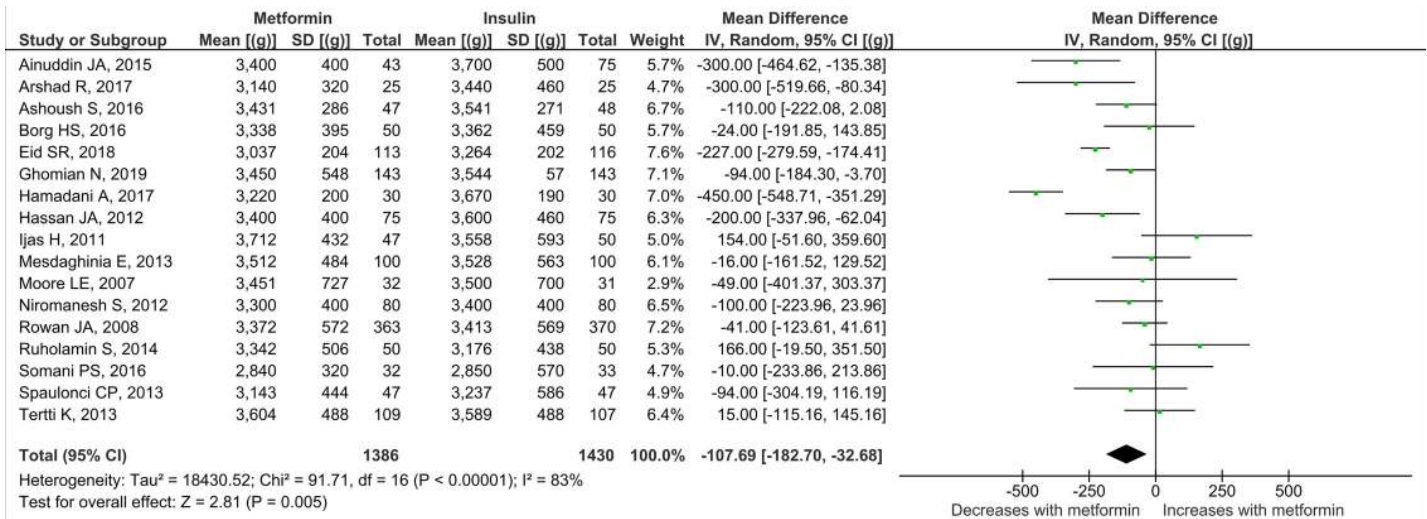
| Study or Subgroup | Metformin Mean [(g)] | Metformin SD [(g)] | Metformin Total | Insulin Mean [(g)] | Insulin SD [(g)] | Insulin Total | Weight | Mean Difference IV, Random, 95% CI [(g)] |
|---|---|---|---|---|---|---|---|---|
| Ainuddin JA, 2015 | 3,400 | 400 | 43 | 3,700 | 500 | 75 | 5.7% | -300.00 [-464.62, -135.38] |
| Arshad R, 2017 | 3,140 | 320 | 25 | 3,440 | 460 | 25 | 4.7% | -300.00 [-519.66, -80.34] |
| Ashoush S, 2016 | 3,431 | 286 | 47 | 3,541 | 271 | 48 | 6.7% | -110.00 [-222.08, 2.08] |
| Borg HS, 2016 | 3,338 | 395 | 50 | 3,362 | 459 | 50 | 5.7% | -24.00 [-191.85, 143.85] |
| Eid SR, 2018 | 3,037 | 204 | 113 | 3,264 | 202 | 116 | 7.6% | -227.00 [-279.59, -174.41] |
| Ghomian N, 2019 | 3,450 | 548 | 143 | 3,544 | 57 | 143 | 7.1% | -94.00 [-184.30, -3.70] |
| Hamadani A, 2017 | 3,220 | 200 | 30 | 3,670 | 190 | 30 | 7.0% | -450.00 [-548.71, -351.29] |
| Hassan JA, 2012 | 3,400 | 400 | 75 | 3,600 | 460 | 75 | 6.3% | -200.00 [-337.96, -62.04] |
| Ijas H, 2011 | 3,712 | 432 | 47 | 3,558 | 593 | 50 | 5.0% | 154.00 [-51.60, 359.60] |
| Mesdaghinia E, 2013 | 3,512 | 484 | 100 | 3,528 | 563 | 100 | 6.1% | -16.00 [-161.52, 129.52] |
| Moore LE, 2007 | 3,451 | 727 | 32 | 3,500 | 700 | 31 | 2.9% | -49.00 [-401.37, 303.37] |
| Niromanesh S, 2012 | 3,300 | 400 | 80 | 3,400 | 400 | 80 | 6.5% | -100.00 [-223.96, 23.96] |
| Rowan JA, 2008 | 3,372 | 572 | 363 | 3,413 | 569 | 370 | 7.2% | -41.00 [-123.61, 41.61] |
| Ruholamin S, 2014 | 3,342 | 506 | 50 | 3,176 | 438 | 50 | 5.3% | 166.00 [-19.50, 351.50] |
| Somani PS, 2016 | 2,840 | 320 | 32 | 2,850 | 570 | 33 | 4.7% | -10.00 [-233.86, 213.86] |
| Spaulonci CP, 2013 | 3,143 | 444 | 47 | 3,237 | 586 | 47 | 4.9% | -94.00 [-304.19, 116.19] |
| Tertti K, 2013 | 3,604 | 488 | 109 | 3,589 | 488 | 107 | 6.4% | 15.00 [-115.16, 145.16] |
| Total (95% CI) | | | 1386 | | | 1430 | 100.0% | -107.69 [-182.70, -32.68] |

Heterogeneity: Tau² = 18430.52; Chi² = 91.71, df = 16 (P < 0.00001); I² = 83%
Test for overall effect: Z = 2.81 (P = 0.005)

Mean Difference
IV, Random, 95% CI [(g)]
-500 -250 0 250 500
Decreases with metformin Increases with metformin